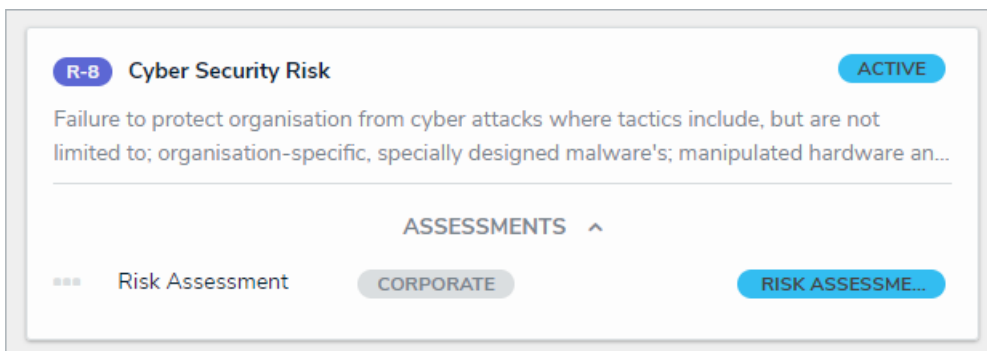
R-8 Cyber Security Risk

ACTIVE

Failure to protect organisation from cyber attacks where tactics include, but are not limited to; organisation-specific, specially designed malware's; manipulated hardware an...

ASSESSMENTS

Risk Assessment

CORPORATE

RISK ASSESSME...